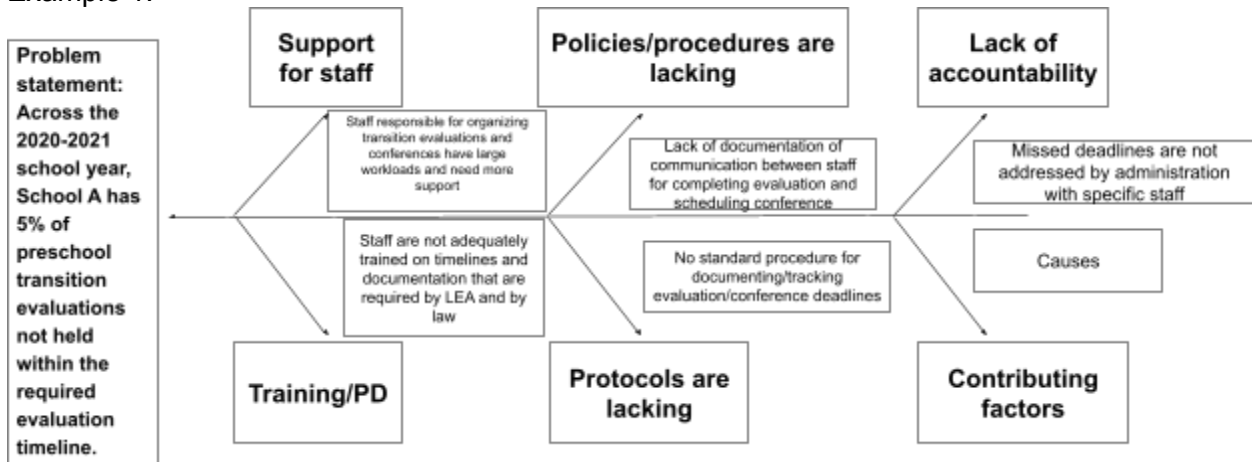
Example 1:

Problem statement: Across the 2020-2021 school year, School A has 5% of preschool transition evaluations not held within the required evaluation timeline.

Support for staff

Policies/procedures are lacking

Lack of accountability

Staff responsible for organizing transition evaluations and conferences have large workloads and need more support

Lack of documentation of communication between staff for completing evaluation and scheduling conference

Missed deadlines are not addressed by administration with specific staff

Staff are not adequately trained on timelines and documentation that are required by LEA and by law

No standard procedure for documenting/tracking evaluation/conference deadlines

Causes

Training/PD

Protocols are lacking

Contributing factors